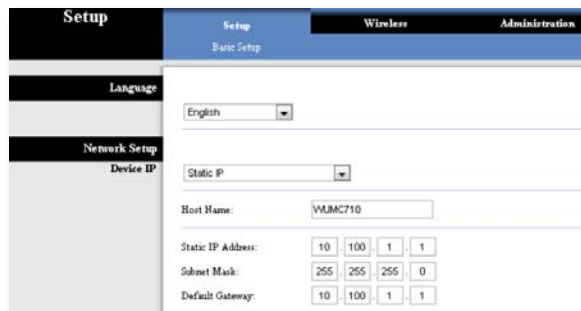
Setup

Setup
Basic Setup

Wireless

Administration

Language

English

Network Setup

Device IP

Static IP

Host Name: WUMC710

Static IP Address: 10 . 100 . 1 . 1

Subnet Mask: 255 . 255 . 255 . 0

Default Gateway: 10 . 100 . 1 . 1